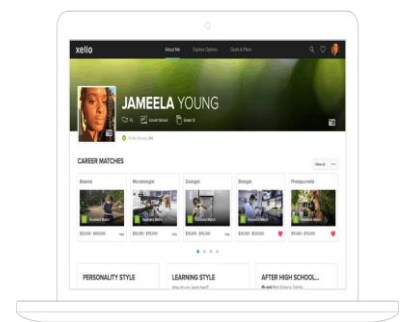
xello About Me Explore Options Goals & Plans

JAMEELA YOUNG

CAREER MATCHES

View all

Botanist

Microbiologist

Zoologist

Biologist

Photojournalist

PERSONALITY STYLE

LEARNING STYLE

AFTER HIGH SCHOOL...